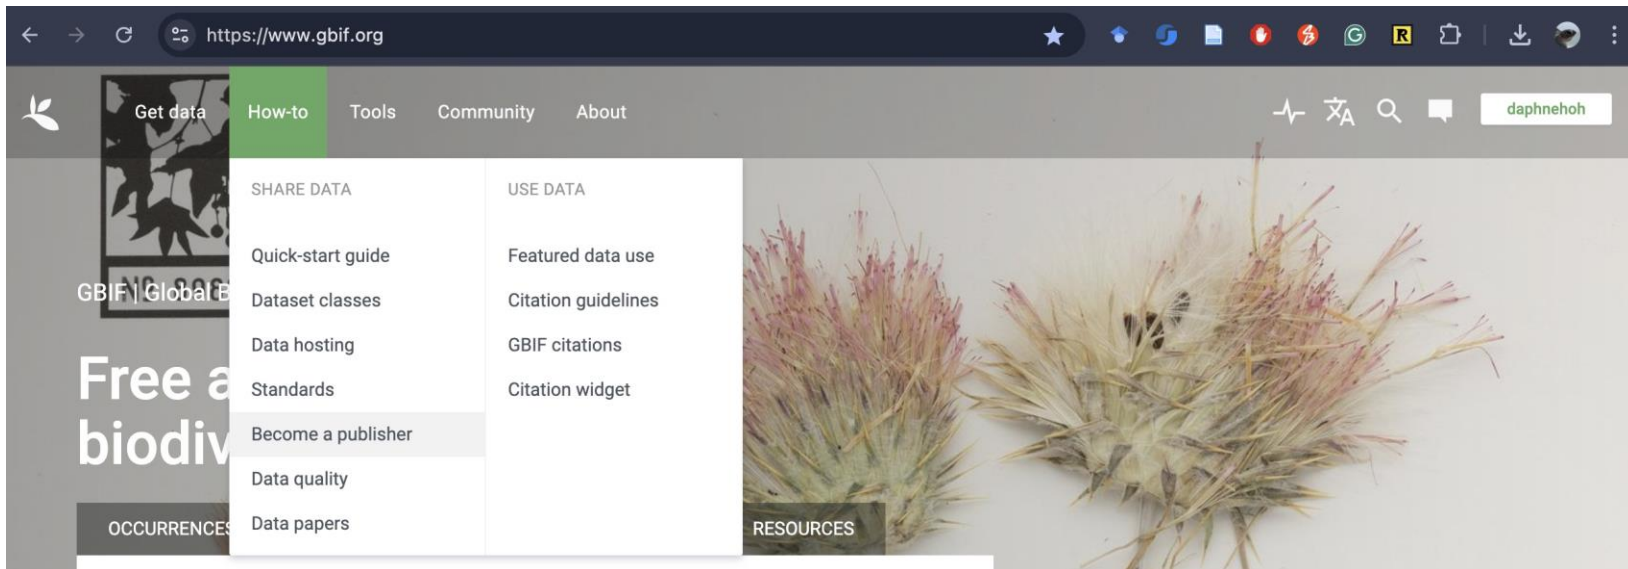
https://www.gbif.org

Get data How-to Tools Community About

daphnehoh

SHARE DATA

Quick-start guide
Dataset classes
Data hosting
Standards
Become a publisher
Data quality
Data papers

USE DATA

Featured data use
Citation guidelines
GBIF citations
Citation widget

GBIF | Global B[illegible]

Free a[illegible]
biodiv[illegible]

OCCURRENCE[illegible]

RESOURCES